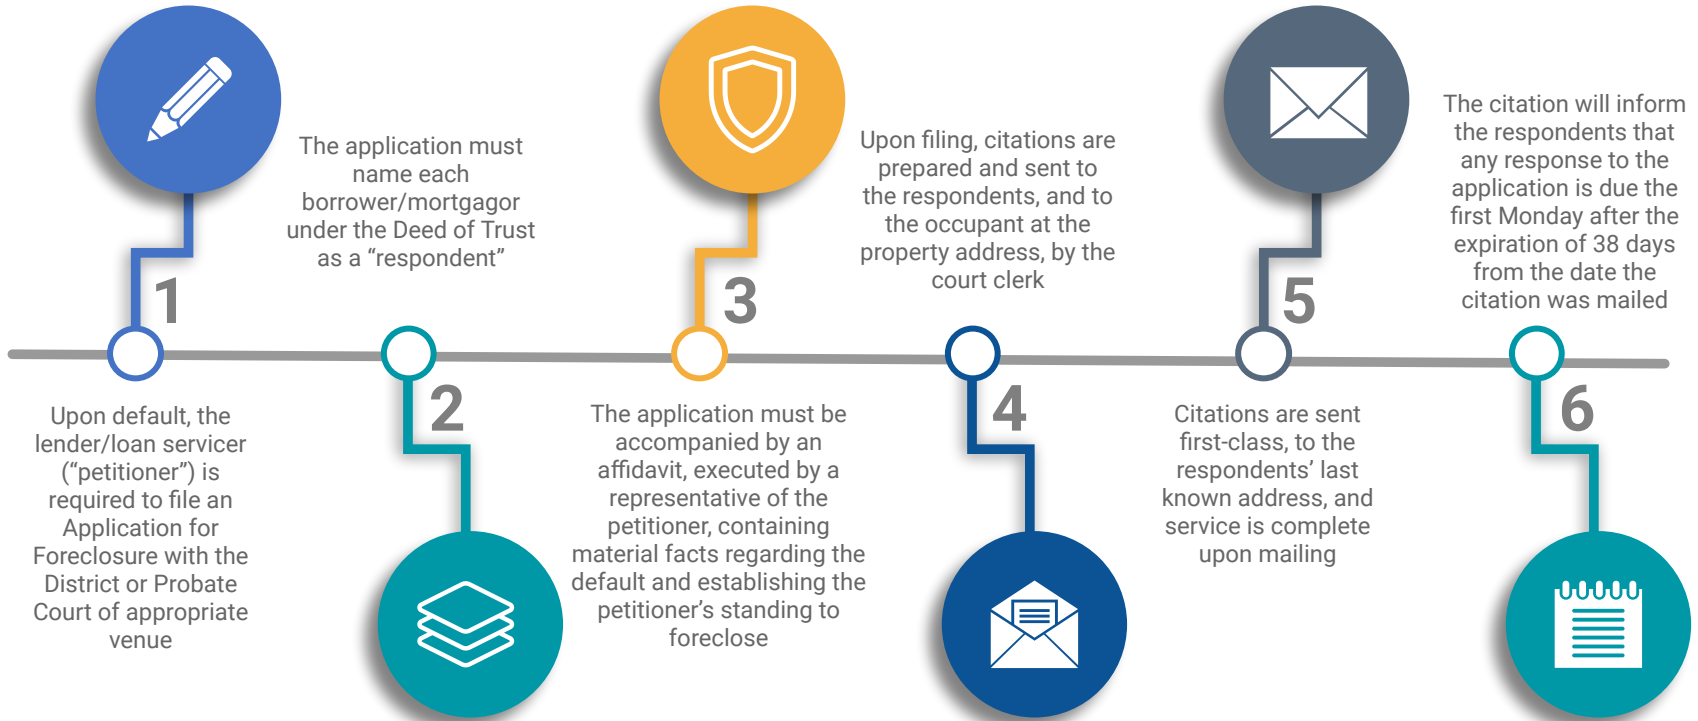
1

Upon default, the lender/loan servicer (“petitioner”) is required to file an Application for Foreclosure with the District or Probate Court of appropriate venue

The application must name each borrower/mortgagor under the Deed of Trust as a “respondent”

2

3

The application must be accompanied by an affidavit, executed by a representative of the petitioner, containing material facts regarding the default and establishing the petitioner’s standing to foreclose

Upon filing, citations are prepared and sent to the respondents, and to the occupant at the property address, by the court clerk

4

5

Citations are sent first-class, to the respondents’ last known address, and service is complete upon mailing

The citation will inform the respondents that any response to the application is due the first Monday after the expiration of 38 days from the date the citation was mailed

6